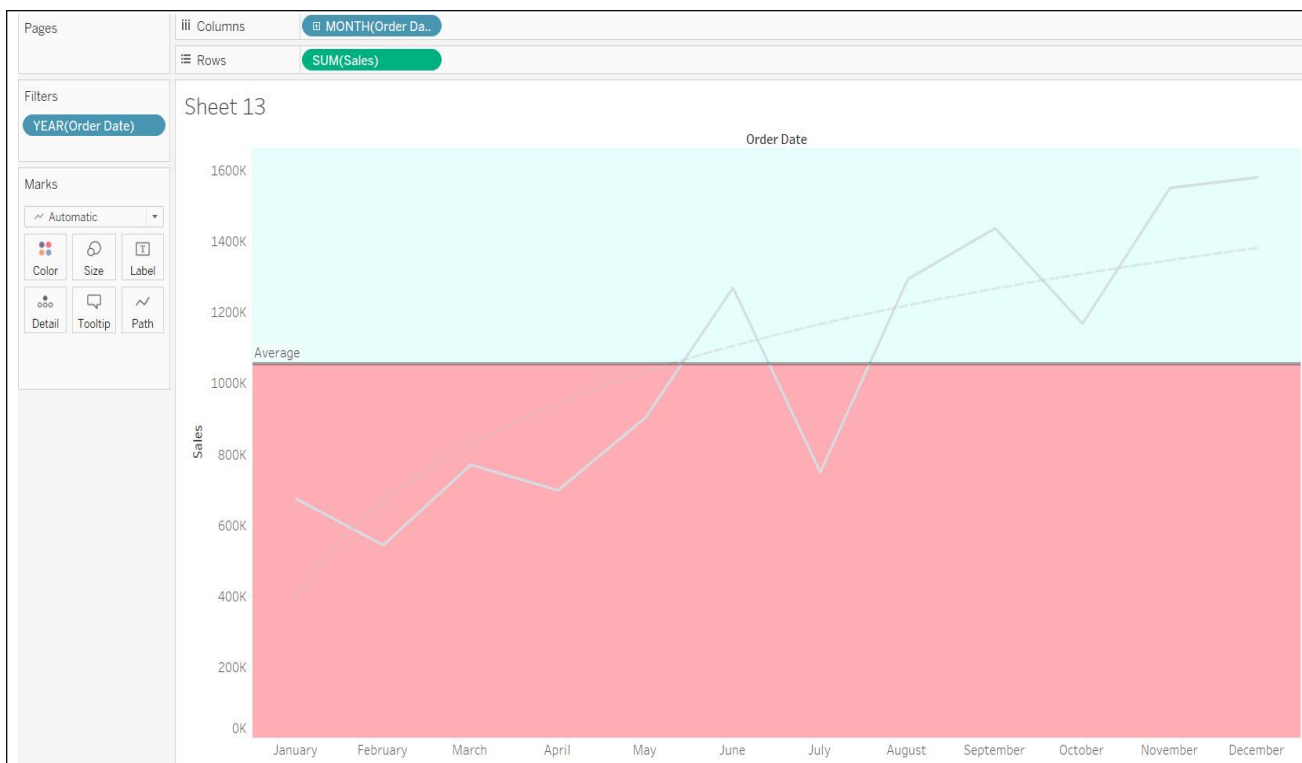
Pages

iii Columns

⊞ MONTH(Order Da..

☰ Rows

SUM(Sales)

Filters

YEAR(Order Date)

Marks

Automatic

Color

Size

Label

Detail

Tooltip

Path

Sheet 13

Order Date

1600K

1400K

1200K

Average

1000K

800K

600K

400K

200K

0K

Sales

January

February

March

April

May

June

July

August

September

October

November

December